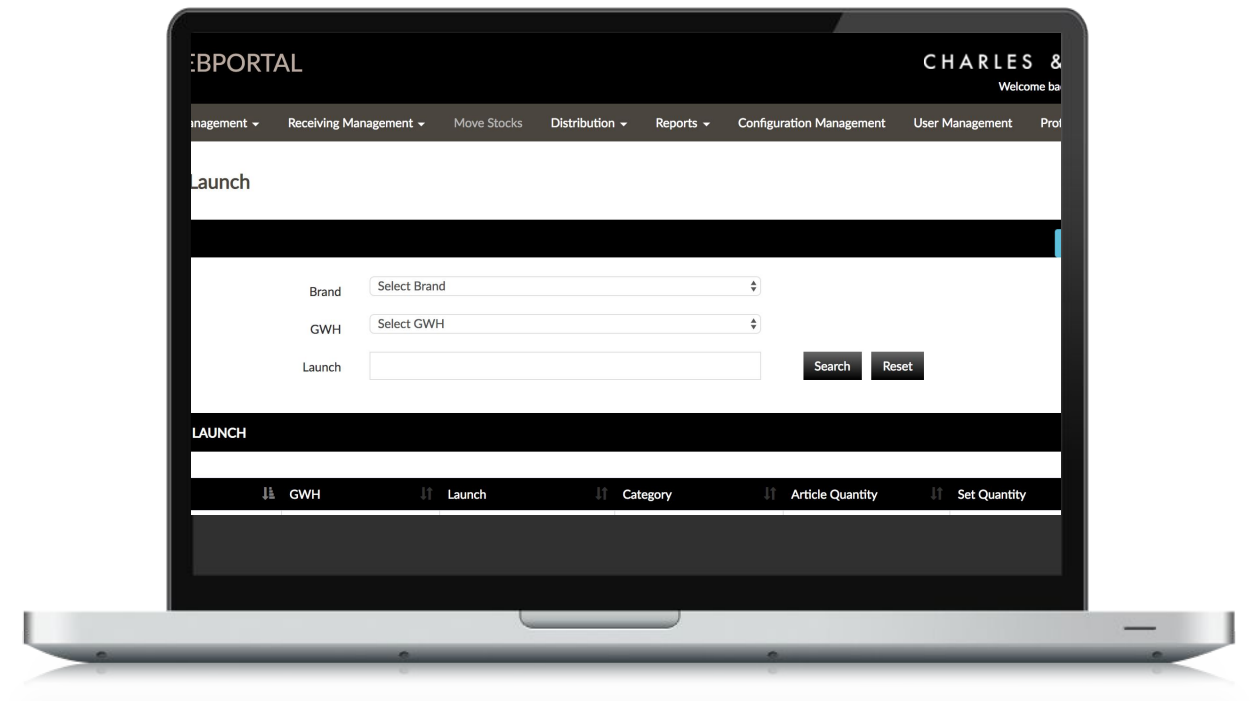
EBPORTAL

CHARLES &

Welcome ba

nagement ▾ Receiving Management ▾ Move Stocks Distribution ▾ Reports ▾ Configuration Management User Management Prof

Launch

Brand Select Brand

GWH Select GWH

Launch

Search Reset

LAUNCH

| | GWH | Launch | Category | Article Quantity | Set Quantity |
|---|---|---|---|---|---|